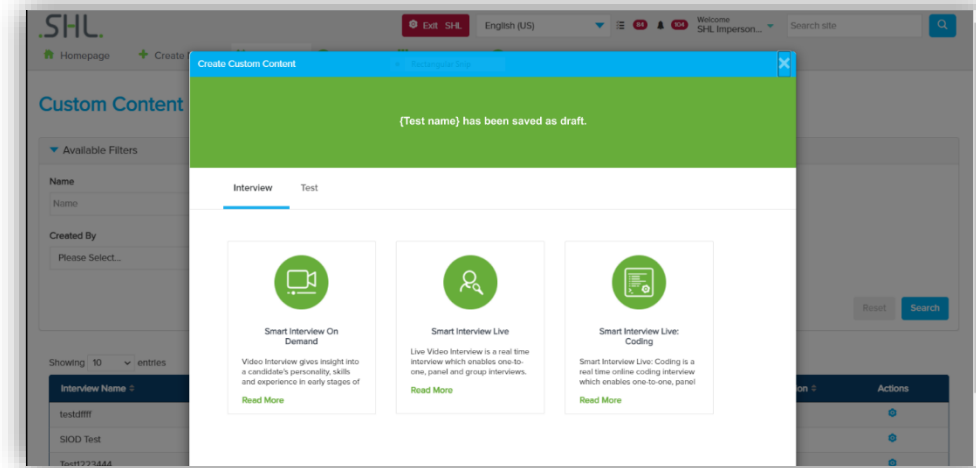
.SHL.

Exit SHL

English (US)

84

104

Welcome
SHL Imperson...

Search site

Homepage

Create

Custom Content

Available Filters

Name

Name

Created By

Please Select...

Reset

Search

Showing 10 entries

Interview Name

Actions

testdffff

SIOD Test

Testt223444

Create Custom Content

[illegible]

{Test name} has been saved as draft.

Interview

Test

Smart Interview On Demand

Video Interview gives insight into a candidate's personality, skills and experience in early stages of

Read More

Smart Interview Live

Live Video Interview is a real time interview which enables one-to-one, panel and group interviews.

Read More

Smart Interview Live: Coding

Smart Interview Live: Coding is a real time online coding interview which enables one-to-one, panel

Read More